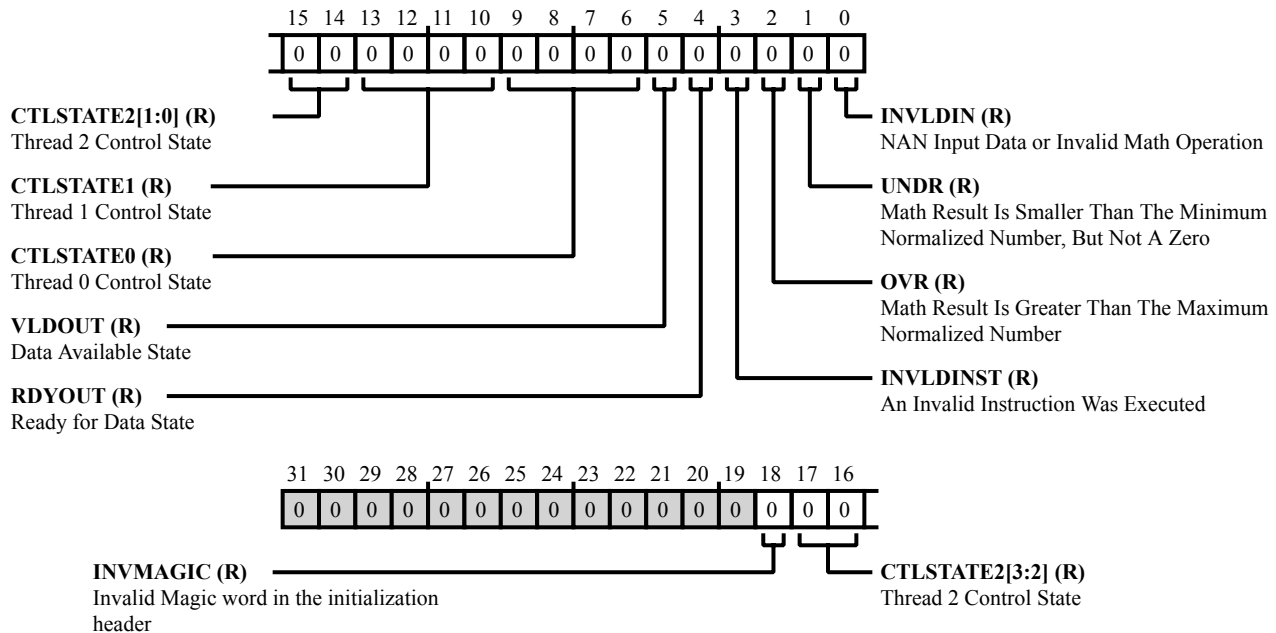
15 14 13 12 11 10 9 8 7 6 5 4 3 2 1 0

| 0 | 0 | 0 | 0 | 0 | 0 | 0 | 0 | 0 | 0 | 0 | 0 | 0 | 0 | 0 | 0 |
|---|---|---|---|---|---|---|---|---|---|---|---|---|---|---|---|

**CTLSTATE2[1:0] (R)**
Thread 2 Control State

**CTLSTATE1 (R)**
Thread 1 Control State

**CTLSTATE0 (R)**
Thread 0 Control State

**VLDOUT (R)**
Data Available State

**RDYOUT (R)**
Ready for Data State

**INVLDIN (R)**
NAN Input Data or Invalid Math Operation

**UNDR (R)**
Math Result Is Smaller Than The Minimum Normalized Number, But Not A Zero

**OVR (R)**
Math Result Is Greater Than The Maximum Normalized Number

**INVLDINST (R)**
An Invalid Instruction Was Executed

31 30 29 28 27 26 25 24 23 22 21 20 19 18 17 16

| 0 | 0 | 0 | 0 | 0 | 0 | 0 | 0 | 0 | 0 | 0 | 0 | 0 | 0 | 0 | 0 |
|---|---|---|---|---|---|---|---|---|---|---|---|---|---|---|---|

**INVMAGIC (R)**
Invalid Magic word in the initialization header

**CTLSTATE2[3:2] (R)**
Thread 2 Control State